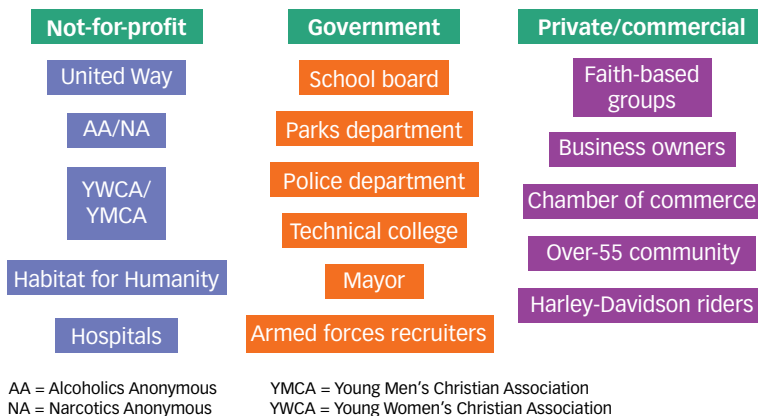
Not-for-profit

United Way

AA/NA

YWCA/ YMCA

Habitat for Humanity

Hospitals

Government

School board

Parks department

Police department

Technical college

Mayor

Armed forces recruiters

Private/commercial

Faith-based groups

Business owners

Chamber of commerce

Over-55 community

Harley-Davidson riders

AA = Alcoholics Anonymous
NA = Narcotics Anonymous

YMCA = Young Men's Christian Association
YWCA = Young Women's Christian Association